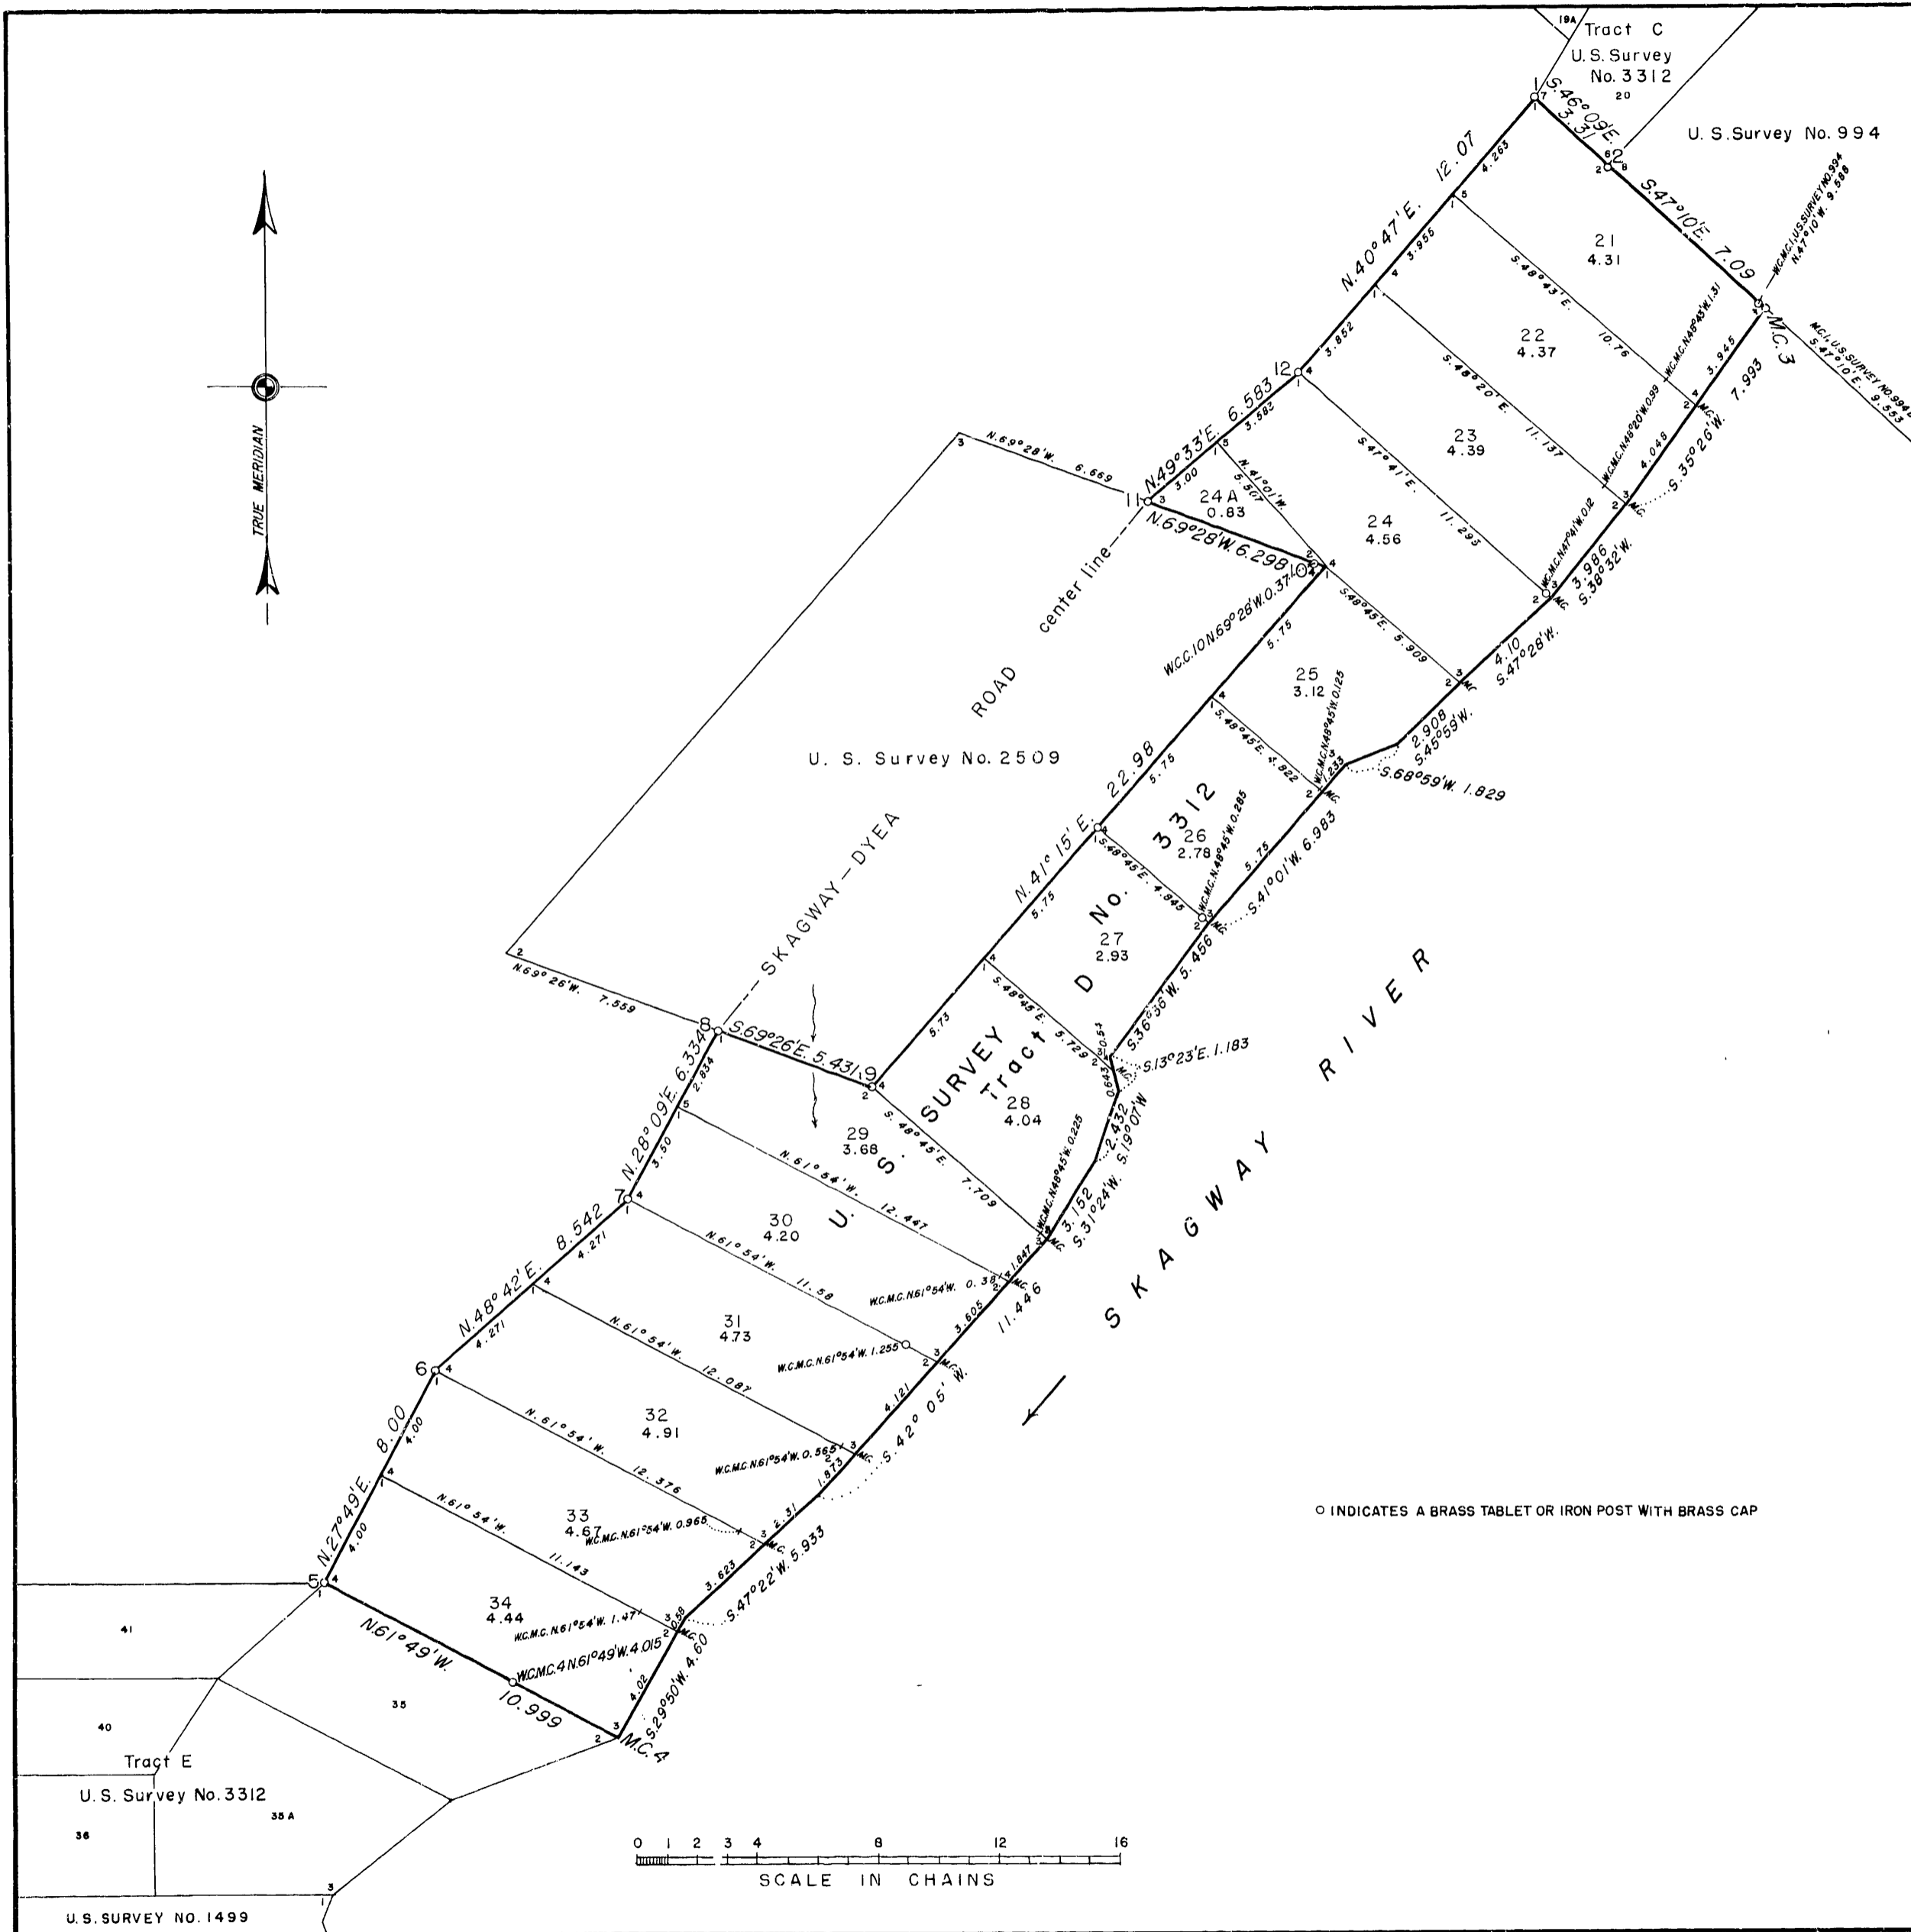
19A
Tract C
U.S. Survey
No. 3312
20

U. S. Survey No. 994

TRUE MERIDIAN

S.46°09'E. 3.31
S.47°10'E. 7.09
W.C.M.C.I U.S.SURVEY NO.994 N.47°10'W. 9.588
M.C.I, U.S.SURVEY NO.994 S.47°10'E. 9.553
M.C.3

N.40°47'E. 12.07
4.263
3.955
3.852

21
4.31
S.48°43'E. 10.76
W.C.M.C.N.48°43'W.131
3.945

22
4.37
S.48°20'E. 11.137
W.C.M.C.N.48°20'W.039
4.048
S.35°26'W. 7.993

23
4.39
S.47°41'E. 11.293
W.C.M.C.N.47°41'W.012
3.986
S.38°32'W.

N.49°33'E. 6.583
3.00
3.583
N.41°01'W. 5.307
24A
0.83
24
4.56

N.69°28'W. 6.669
N.69°28'W. 6.298
W.C.C.10 N.69°28'W. 0.37

ROAD center line
U. S. Survey No. 2509
SKAGWAY — DYEA

S.48°45'E. 5.909
4.10
S.47°28'W.
5.75
25
3.12
W.C.M.C.N.48°45'W. 0.125
S.48°45'E. 4.922
1.233
2.908
S.45°59'W.
S.68°59'W. 1.829

N.41°15'E. 22.98
5.75
5.75
5.73
26
2.78
S.48°45'E. 4.945
W.C.M.C.N.48°45'W. 0.285
5.75
S.41°01'W. 6.983

U. S. SURVEY No. 3312
Tract D

27
2.93
S.48°45'E. 5.729
S.36°36'W. 5.456
0.54
S.13°23'E. 1.183
0.643

N.69°26'W. 7.559
S.69°26'E. 5.431
N.28°09'E. 6.334
2.834
3.50

28
4.04
2.432
S.19°07'W.
W.C.M.C.N.48°45'W. 0.225
3.152
S.31°24'W.

29
3.68
S.48°45'E. 7.709
N.61°54'W. 12.447
1.847
W.C.M.C.N.61°54'W. 0.38

SKAGWAY RIVER

N.48°42'E. 8.542
4.271
4.271
30
4.20
N.61°54'W. 11.58
11.446
3.805

31
4.73
N.61°54'W. 12.087
W.C.M.C.N.61°54'W. 1.255
4.121
S.42°05'W.

N.27°49'E. 8.00
4.00
4.00
32
4.91
N.61°54'W. 12.376
W.C.M.C.N.61°54'W. 0.565
1.873

33
4.67
N.61°54'W. 11.143
W.C.M.C.N.61°54'W. 0.965
2.31
3.623
S.47°22'W. 5.933

34
4.44
W.C.M.C.N.61°54'W. 1.477
0.58
N.61°49'W. 10.999
W.C.M.C.4 N.61°49'W. 4.015
4.02
S.29°50'W. 4.60
M.C.4

41
40
35
Tract E
U.S. Survey No. 3312
35A
36
U.S. SURVEY NO. 1499

○ INDICATES A BRASS TABLET OR IRON POST WITH BRASS CAP

0 1 2 3 4 8 12 16
SCALE IN CHAINS